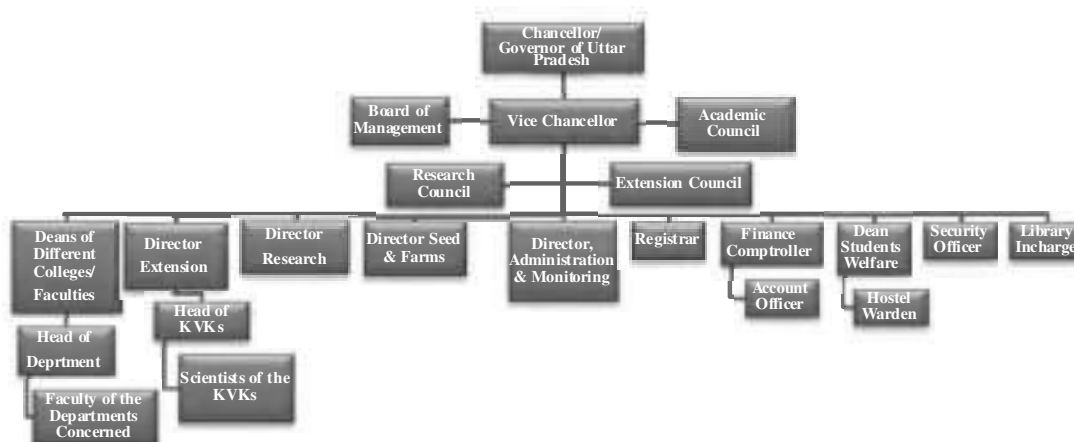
Chancellor/ Governor of Uttar Pradesh

Board of Management

Vice Chancellor

Academic Council

Research Council

Extension Council

Deans of Different Colleges/ Faculties

Head of Deprtment

Faculty of the Departments Concerned

Director Extension

Head of KVKs

Scientists of the KVKs

Director Research

Director Seed & Farms

Director, Administration & Monitoring

Registrar

Finance Comptroller

Account Officer

Dean Students Welfare

Hostel Warden

Security Officer

Library Incharge